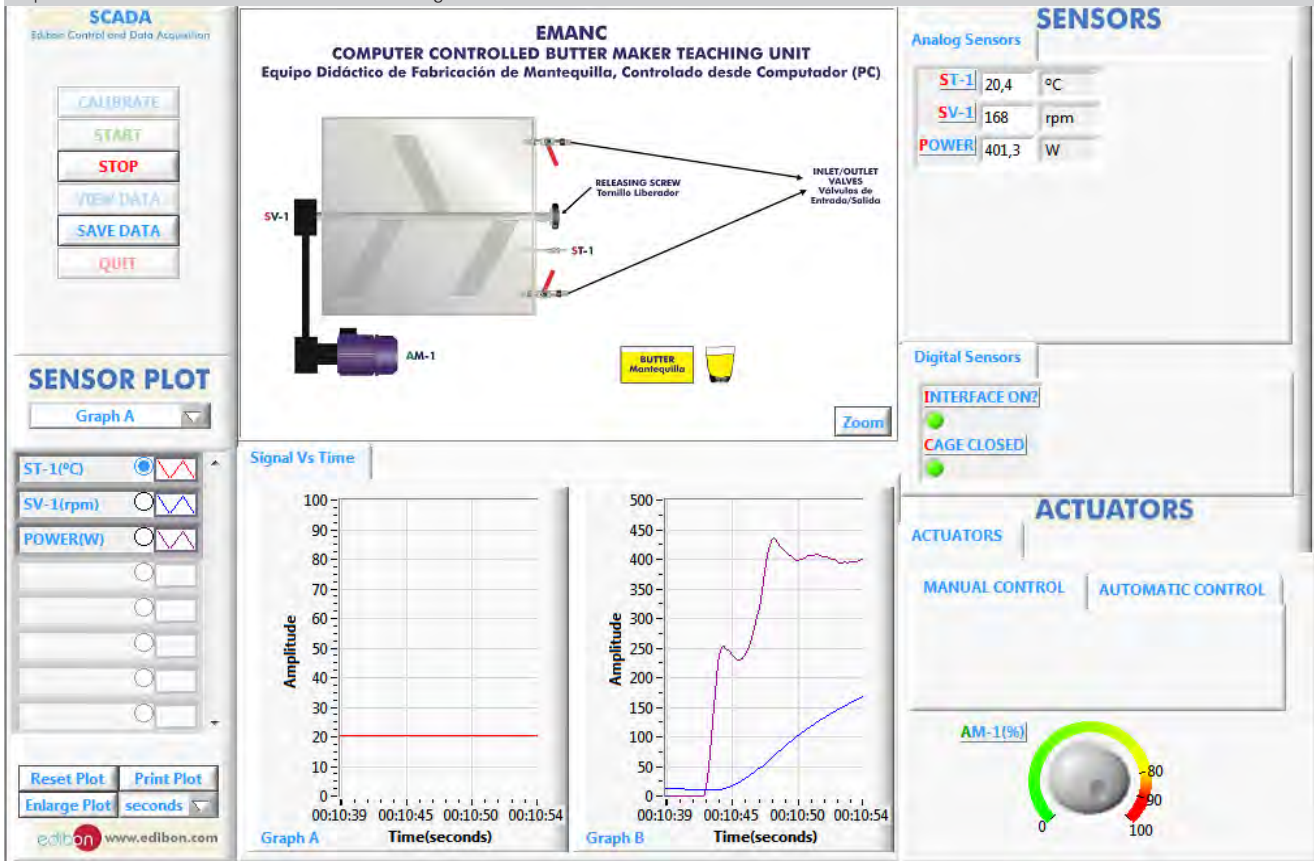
SCADA
Edibon Control and Data Acquisition

CALIBRATE
START
STOP
VIEW DATA
SAVE DATA
QUIT

EMANC
COMPUTER CONTROLLED BUTTER MAKER TEACHING UNIT
Equipo Didáctico de Fabricación de Mantequilla, Controlado desde Computador (PC)

RELEASING SCREW
Tornillo Liberador

INLET/OUTLET VALVES
Válvulas de Entrada/Salida

SV-1
ST-1
AM-1

BUTTER
Mantequilla

Zoom

SENSORS
Analog Sensors

| ST-1 | 20,4 | ºC |
|---|---|---|
| SV-1 | 168 | rpm |
| POWER | 401,3 | W |

Digital Sensors
INTERFACE ON?
CAGE CLOSED

ACTUATORS
ACTUATORS
MANUAL CONTROL
AUTOMATIC CONTROL

AM-1(%)
0
80
90
100

SENSOR PLOT
Graph A

ST-1(ºC)
SV-1(rpm)
POWER(W)

Reset Plot
Print Plot
Enlarge Plot
seconds

edibon www.edibon.com

Signal Vs Time

Amplitude
100
90
80
70
60
50
40
30
20
10
0
00:10:39 00:10:45 00:10:50 00:10:54
Time(seconds)
Graph A

Amplitude
500
450
400
350
300
250
200
150
100
50
0
00:10:39 00:10:45 00:10:50 00:10:54
Time(seconds)
Graph B